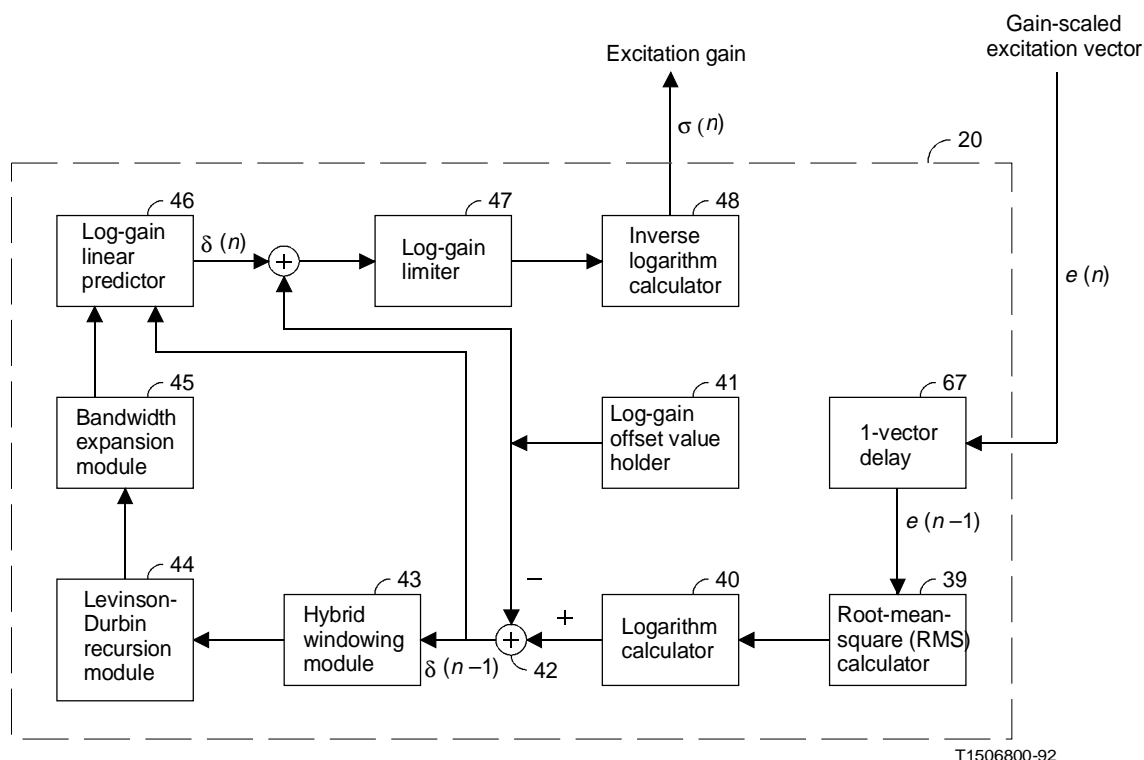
Gain-scaled excitation vector

Excitation gain

$\sigma(n)$

20

46
Log-gain linear predictor

$\delta(n)$

47
Log-gain limiter

48
Inverse logarithm calculator

$e(n)$

45
Bandwidth expansion module

41
Log-gain offset value holder

67
1-vector delay

$e(n-1)$

44
Levinson-Durbin recursion module

43
Hybrid windowing module

$-$

$+$

40
Logarithm calculator

39
Root-mean-square (RMS) calculator

$\delta(n-1)$

42

T1506800-92